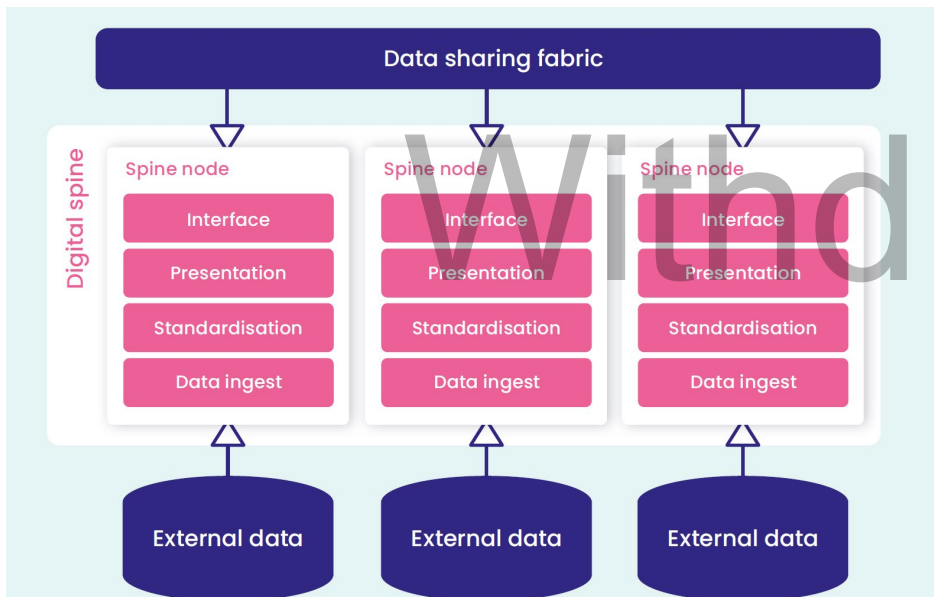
Data sharing fabric

Digital spine

Spine node
Interface
Presentation
Standardisation
Data ingest

Spine node
Interface
Presentation
Standardisation
Data ingest

Spine node
Interface
Presentation
Standardisation
Data ingest

Withd

External data
External data
External data